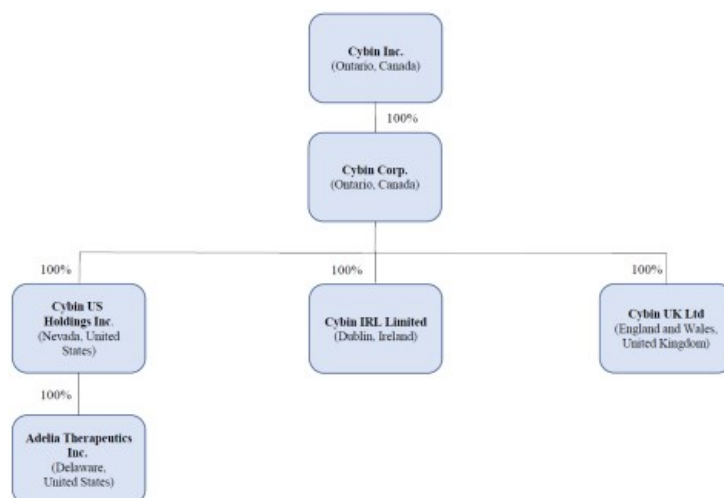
Cybin Inc.
(Ontario, Canada)

100%

Cybin Corp.
(Ontario, Canada)

100%

Cybin US Holdings Inc.
(Nevada, United States)

100%

Adelia Therapeutics Inc.
(Delaware, United States)

100%

Cybin IRL Limited
(Dublin, Ireland)

100%

Cybin UK Ltd
(England and Wales, United Kingdom)